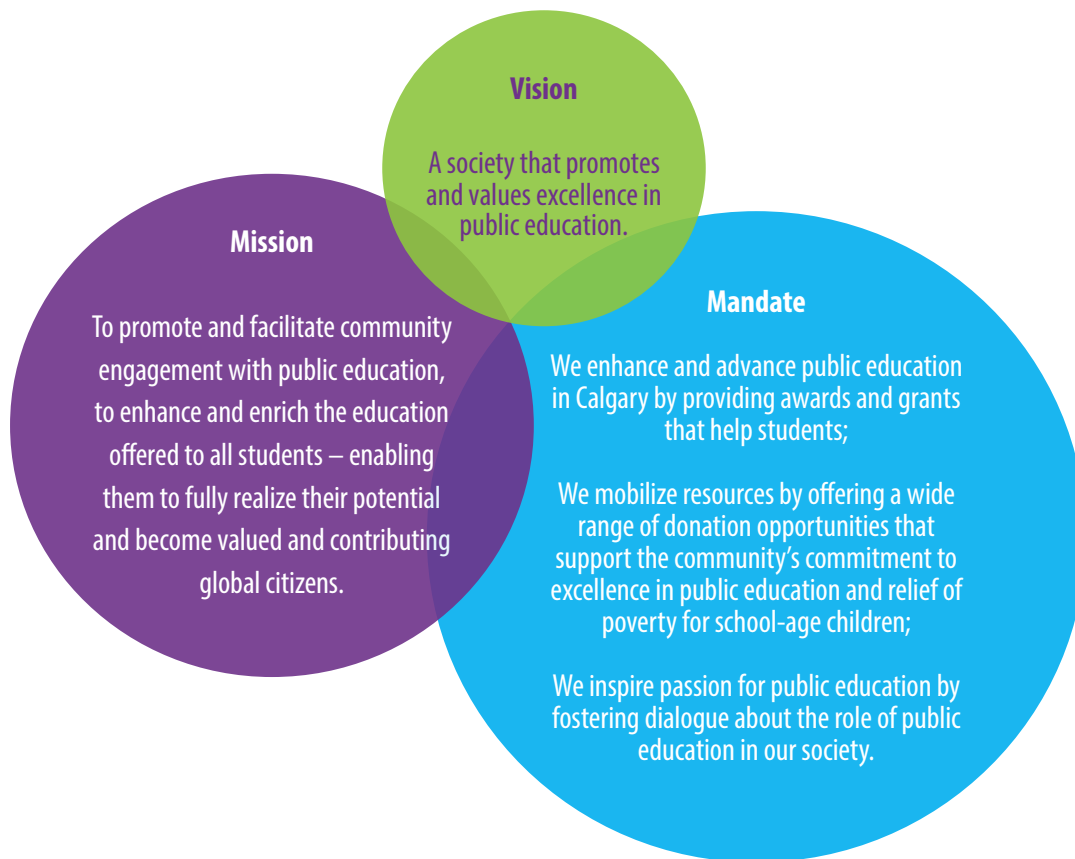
Vision

A society that promotes and values excellence in public education.

Mission

To promote and facilitate community engagement with public education, to enhance and enrich the education offered to all students – enabling them to fully realize their potential and become valued and contributing global citizens.

Mandate

We enhance and advance public education in Calgary by providing awards and grants that help students;

We mobilize resources by offering a wide range of donation opportunities that support the community's commitment to excellence in public education and relief of poverty for school-age children;

We inspire passion for public education by fostering dialogue about the role of public education in our society.